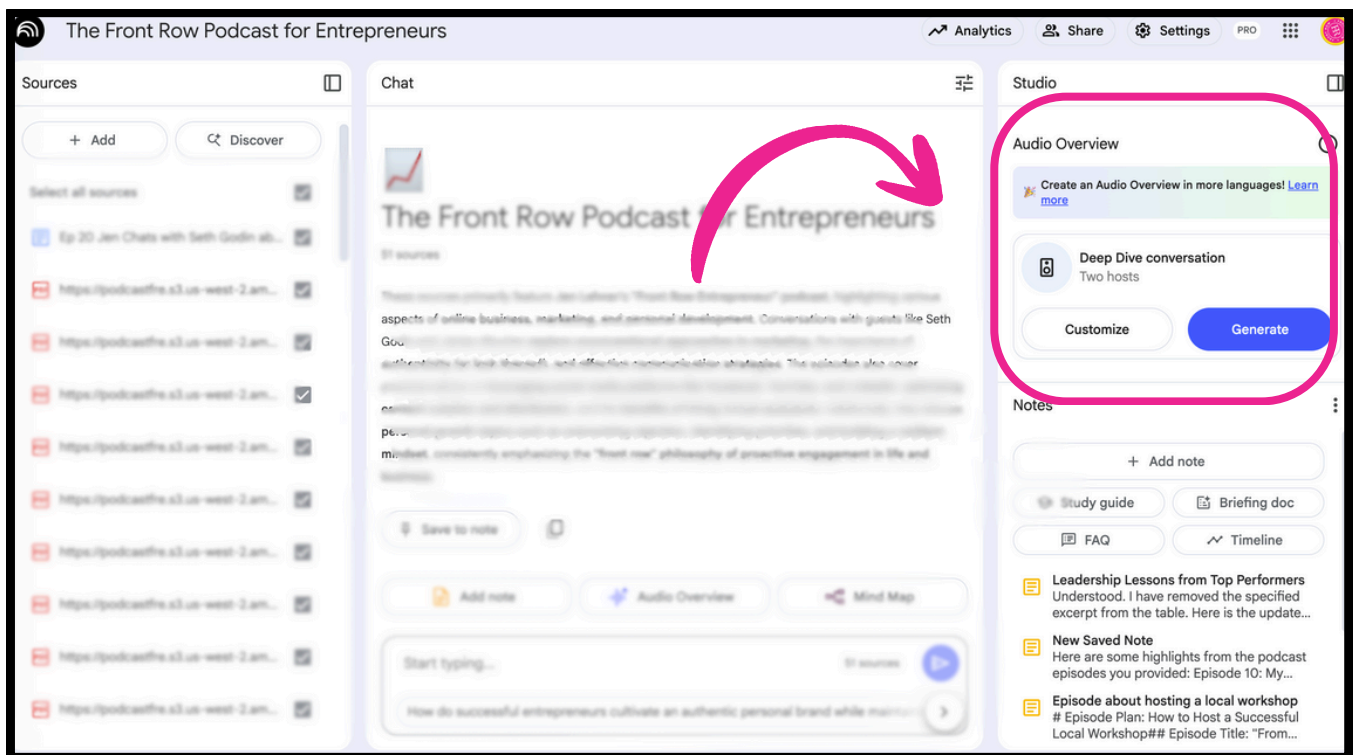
The Front Row Podcast for Entrepreneurs

Analytics Share Settings PRO

Sources

+ Add Discover

Select all sources

Ep 20 Jen Chats with Seth Godin ab...

https://podcastfre.s3.us-west-2.am...

https://podcastfre.s3.us-west-2.am...

https://podcastfre.s3.us-west-2.am...

https://podcastfre.s3.us-west-2.am...

https://podcastfre.s3.us-west-2.am...

https://podcastfre.s3.us-west-2.am...

https://podcastfre.s3.us-west-2.am...

https://podcastfre.s3.us-west-2.am...

https://podcastfre.s3.us-west-2.am...

https://podcastfre.s3.us-west-2.am...

Chat

The Front Row Podcast for Entrepreneurs

51 sources

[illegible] aspects of online business, marketing, and personal development. Conversations with guests like Seth God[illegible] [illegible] mindset, consistently emphasizing the "front row" philosophy of proactive engagement in life and business.

Save to note

Add note Audio Overview Mind Map

Start typing... 51 sources

How do successful entrepreneurs cultivate an authentic personal brand while main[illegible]

Studio

Audio Overview

Create an Audio Overview in more languages! Learn more

Deep Dive conversation
Two hosts

Customize Generate

Notes

+ Add note

Study guide Briefing doc

FAQ Timeline

Leadership Lessons from Top Performers
Understood. I have removed the specified excerpt from the table. Here is the update...

New Saved Note
Here are some highlights from the podcast episodes you provided: Episode 10: My...

Episode about hosting a local workshop
# Episode Plan: How to Host a Successful Local Workshop## Episode Title: "From...